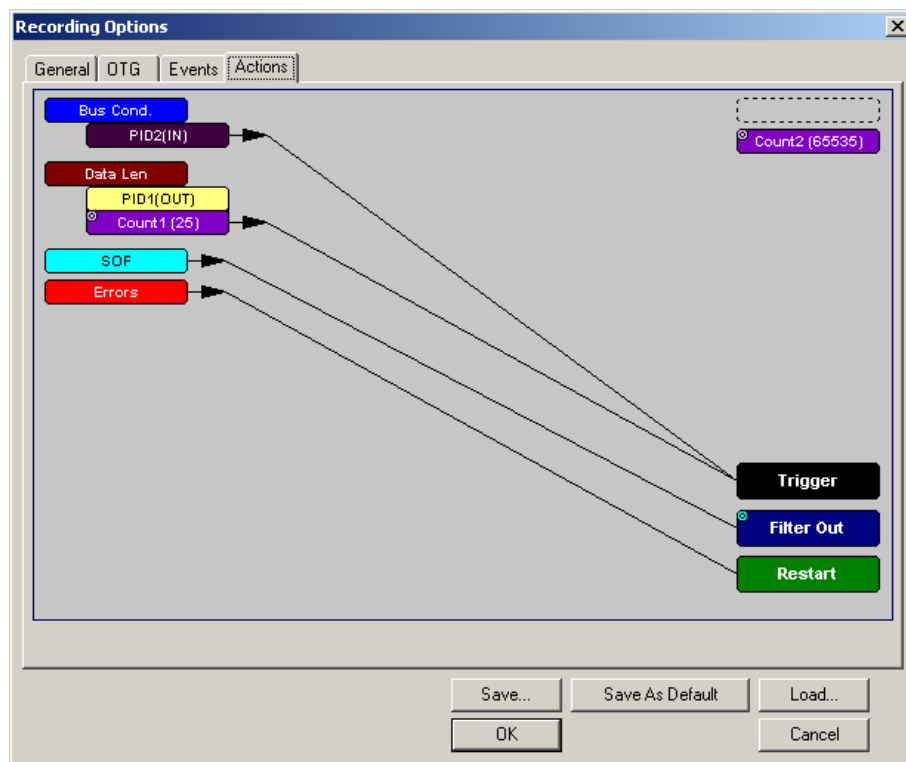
Recording Options

General | OTG | Events | Actions

Bus Cond.
PID2(IN)
Data Len
PID1(OUT)
Count1 (25)
SOF
Errors

Count2 (65535)

Trigger
Filter Out
Restart

Save...
Save As Default
Load...
OK
Cancel